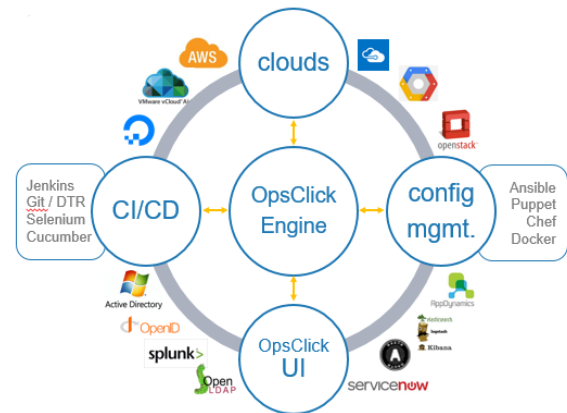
AWS

clouds

VMware vCloud Air

Jenkins
Git / DTR
Selenium
Cucumber

CI/CD

OpsClick
Engine

config
mgmt.

Ansible
Puppet
Chef
Docker

openstack

Active Directory

OpenID

splunk>

OpenLDAP

OpsClick
UI

AppDynamics

Kibana

servicenow